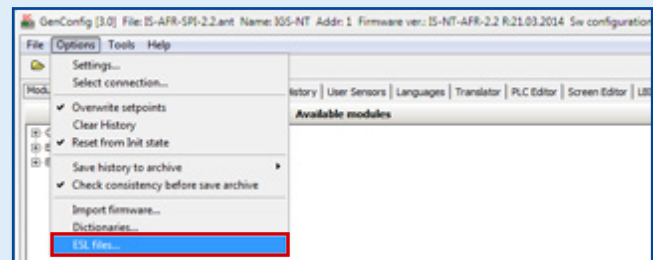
GenConfig [3.0] File: IS-AFR-SPI-2.2.ant Name: IGS-NT Addr: 1 Firmware ver.: IS-NT-AFR-2.2 R:21.03.2014 Sw configuration

File Options Tools Help

Settings...
Select connection...
Overwrite setpoints
Clear History
Reset from Init state
Save history to archive
Check consistency before save archive
Import firmware...
Dictionaries...
ESL files...

Modu

History | User Sensors | Languages | Translator | PLC Editor | Screen Editor | LB

Available modules